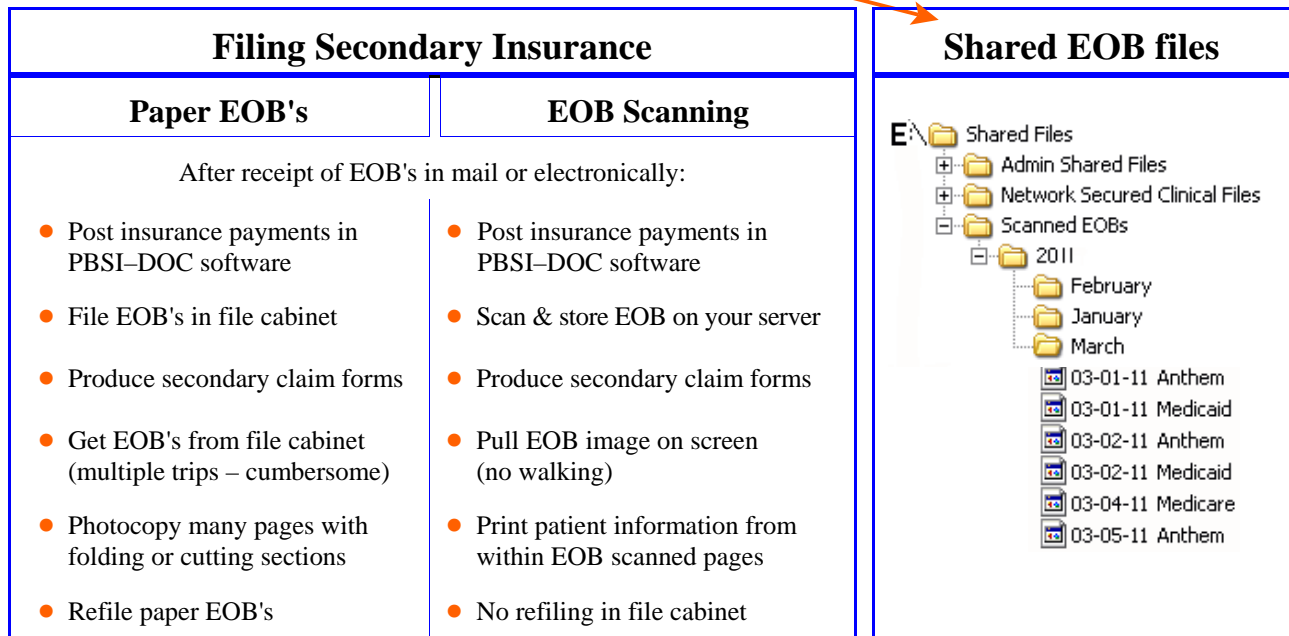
Filing Secondary Insurance

| Paper EOB's | EOB Scanning |
|---|---|
| After receipt of EOB's in mail or electronically: | |
| Post insurance payments in PBSI–DOC software | Post insurance payments in PBSI–DOC software |
| File EOB's in file cabinet | Scan & store EOB on your server |
| Produce secondary claim forms | Produce secondary claim forms |
| Get EOB's from file cabinet (multiple trips – cumbersome) | Pull EOB image on screen (no walking) |
| Photocopy many pages with folding or cutting sections | Print patient information from within EOB scanned pages |
| Refile paper EOB's | No refiling in file cabinet |

Shared EOB files

E:\ Shared Files
Admin Shared Files
Network Secured Clinical Files
Scanned EOBs
2011
February
January
March
03-01-11 Anthem
03-01-11 Medicaid
03-02-11 Anthem
03-02-11 Medicaid
03-04-11 Medicare
03-05-11 Anthem